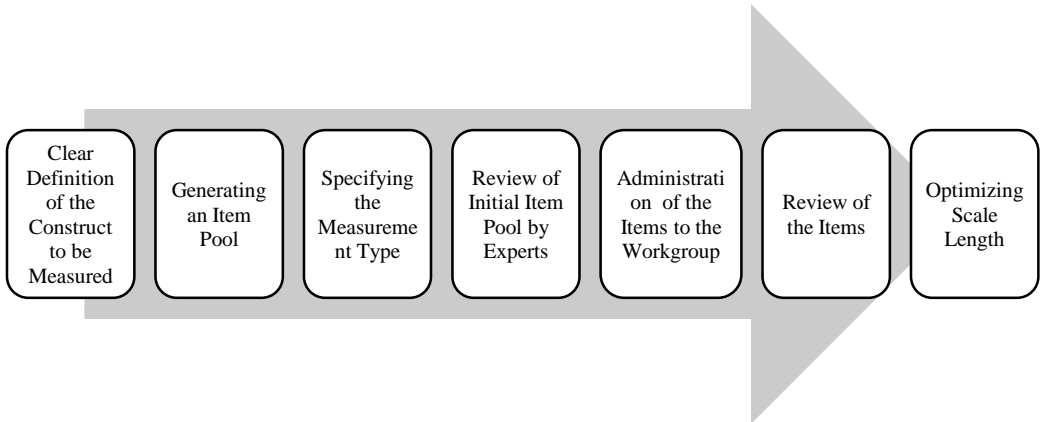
Clear Definition of the Construct to be Measured

Generating an Item Pool

Specifying the Measurement Type

Review of Initial Item Pool by Experts

Administration of the Items to the Workgroup

Review of the Items

Optimizing Scale Length